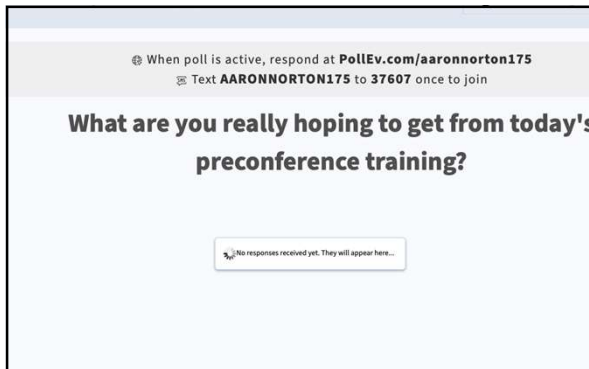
When poll is active, respond at PollEv.com/aaronnorton175
Text AARONNORTON175 to 37607 once to join

What are you really hoping to get from today's preconference training?

No responses received yet. They will appear here...